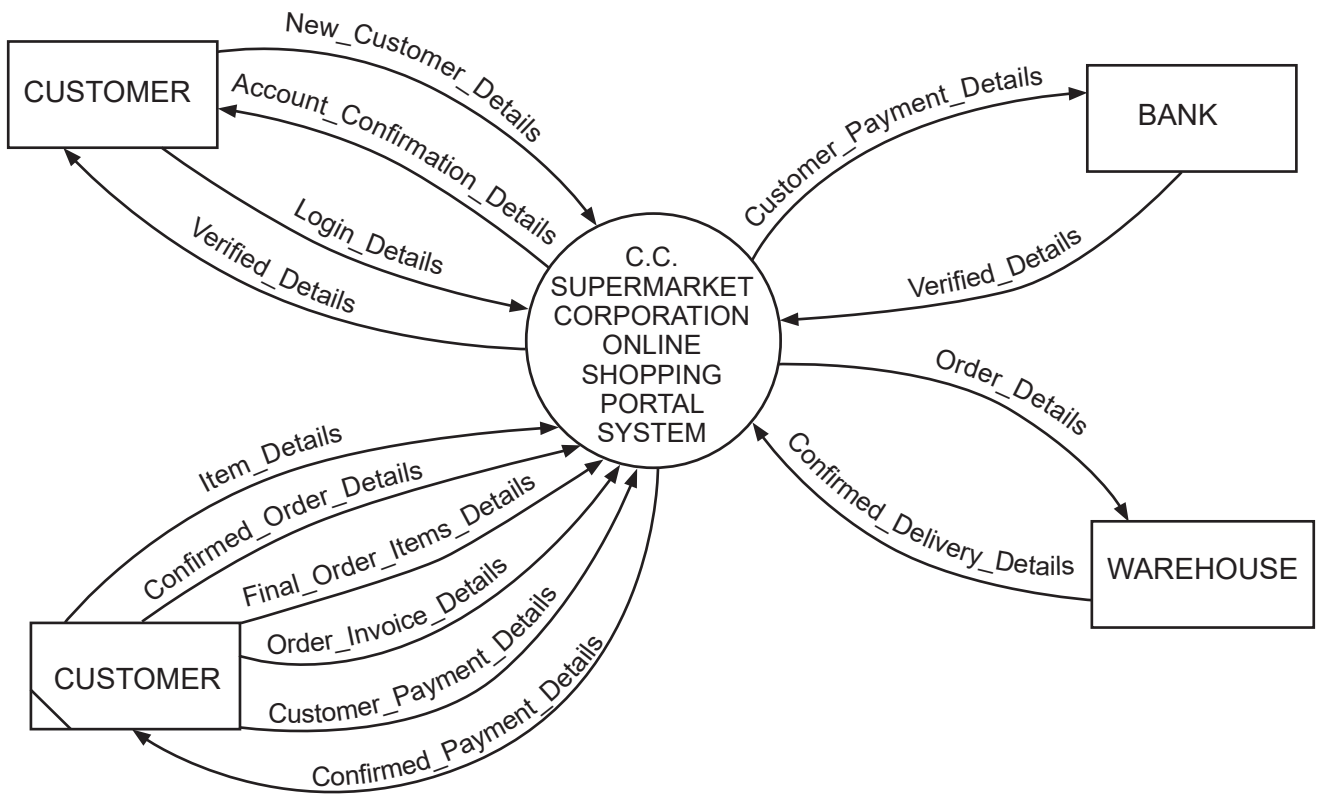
CUSTOMER

New_Customer_Details

Account_Confirmation_Details

Login_Details

Verified_Details

BANK

Customer_Payment_Details

Verified_Details

C.C. SUPERMARKET CORPORATION ONLINE SHOPPING PORTAL SYSTEM

Order_Details

Confirmed_Delivery_Details

WAREHOUSE

Item_Details

Confirmed_Order_Details

Final_Order_Items_Details

Order_Invoice_Details

Customer_Payment_Details

Confirmed_Payment_Details

CUSTOMER